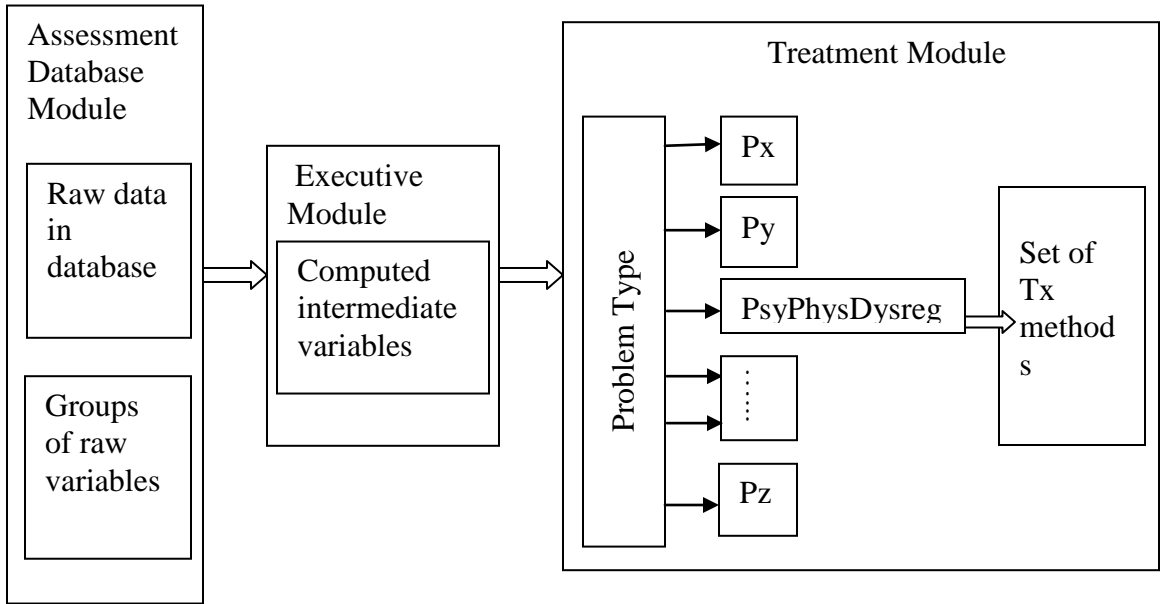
Assessment Database Module

Raw data in database

Groups of raw variables

Executive Module

Computed intermediate variables

Treatment Module

Problem Type

Px

Py

PsyPhysDysreg

......

Pz

Set of Tx method s